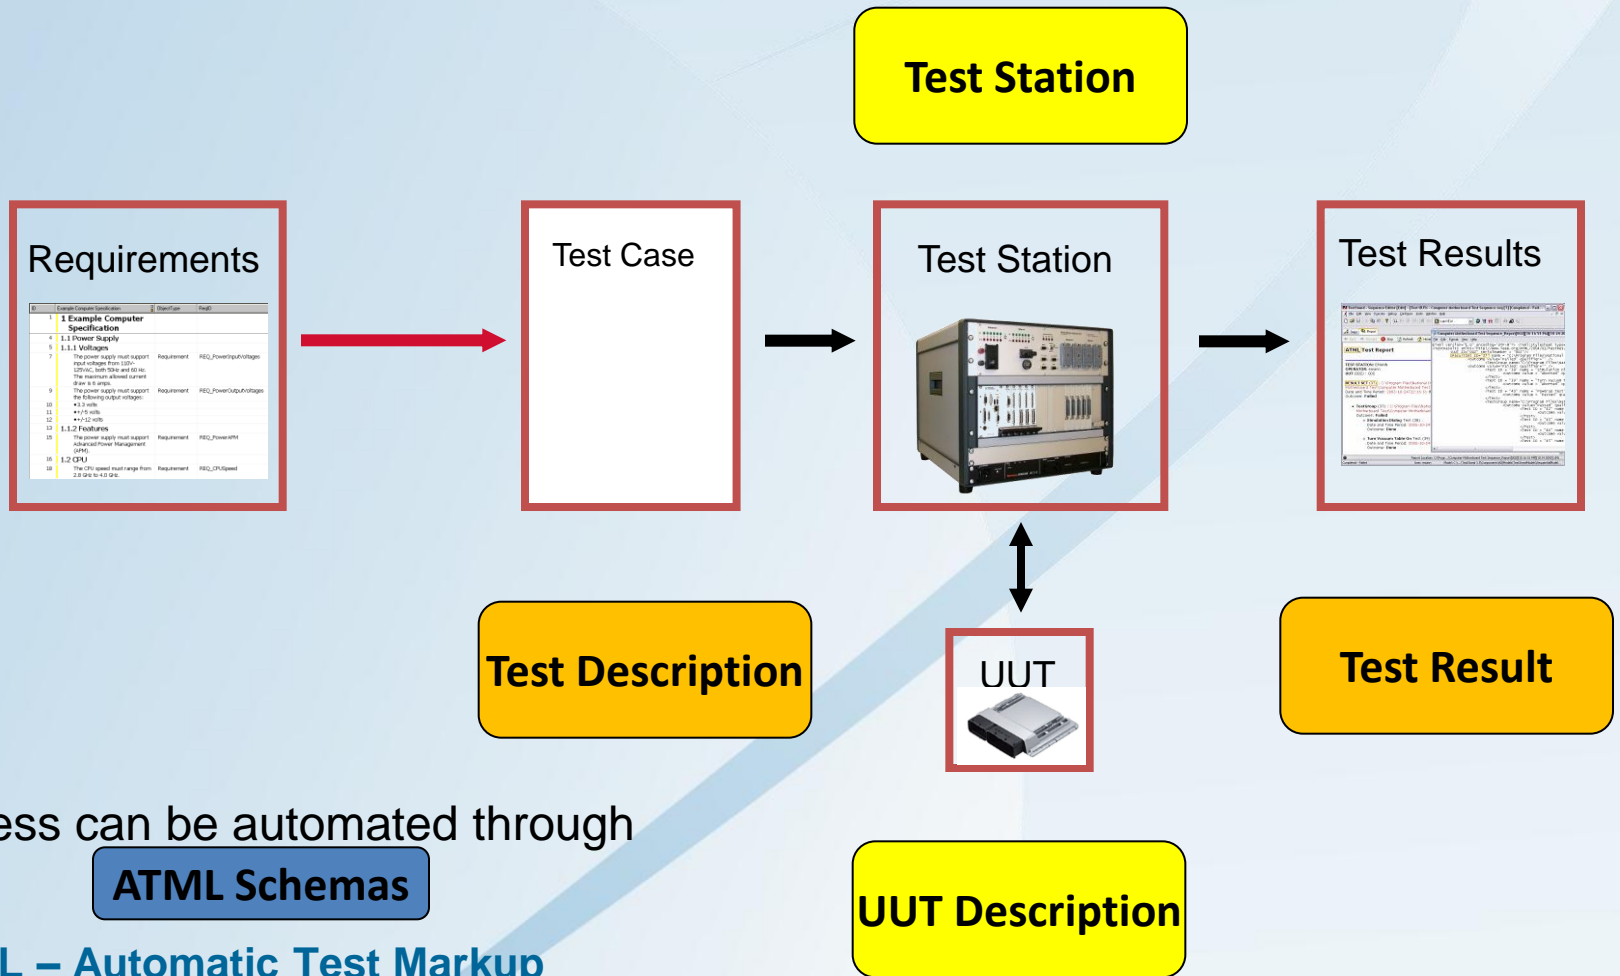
Test Station

Requirements

| ID | Example Computer Specification | ObjectType | ReqID |
|---|---|---|---|
| 1 | 1 Example Computer Specification | | |
| 4 | 1.1 Power Supply | | |
| 5 | 1.1.1 Voltages | | |
| 7 | The power supply must support input voltages from 110V-125VAC, both 50Hz and 60 Hz. The maximum allowed current draw is 5 amps. | Requirement | REQ_PowerInputVoltages |
| 9 | The power supply must support the following output voltages: | Requirement | REQ_PowerOutputVoltages |
| 10 | •3.3 volts | | |
| 11 | •+/-5 volts | | |
| 12 | •+/-12 volts | | |
| 13 | 1.1.2 Features | | |
| 15 | The power supply must support Advanced Power Management (APM). | Requirement | REQ_PowerAPM |
| 16 | 1.2 CPU | | |
| 18 | The CPU speed must range from 2.8 GHz to 4.0 GHz. | Requirement | REQ_CPUSpeed |

Test Case

Test Station

Test Results

ATML Test Report

UUT

Test Description

Test Result

ess can be automated through

ATML Schemas

L – Automatic Test Markup

UUT Description